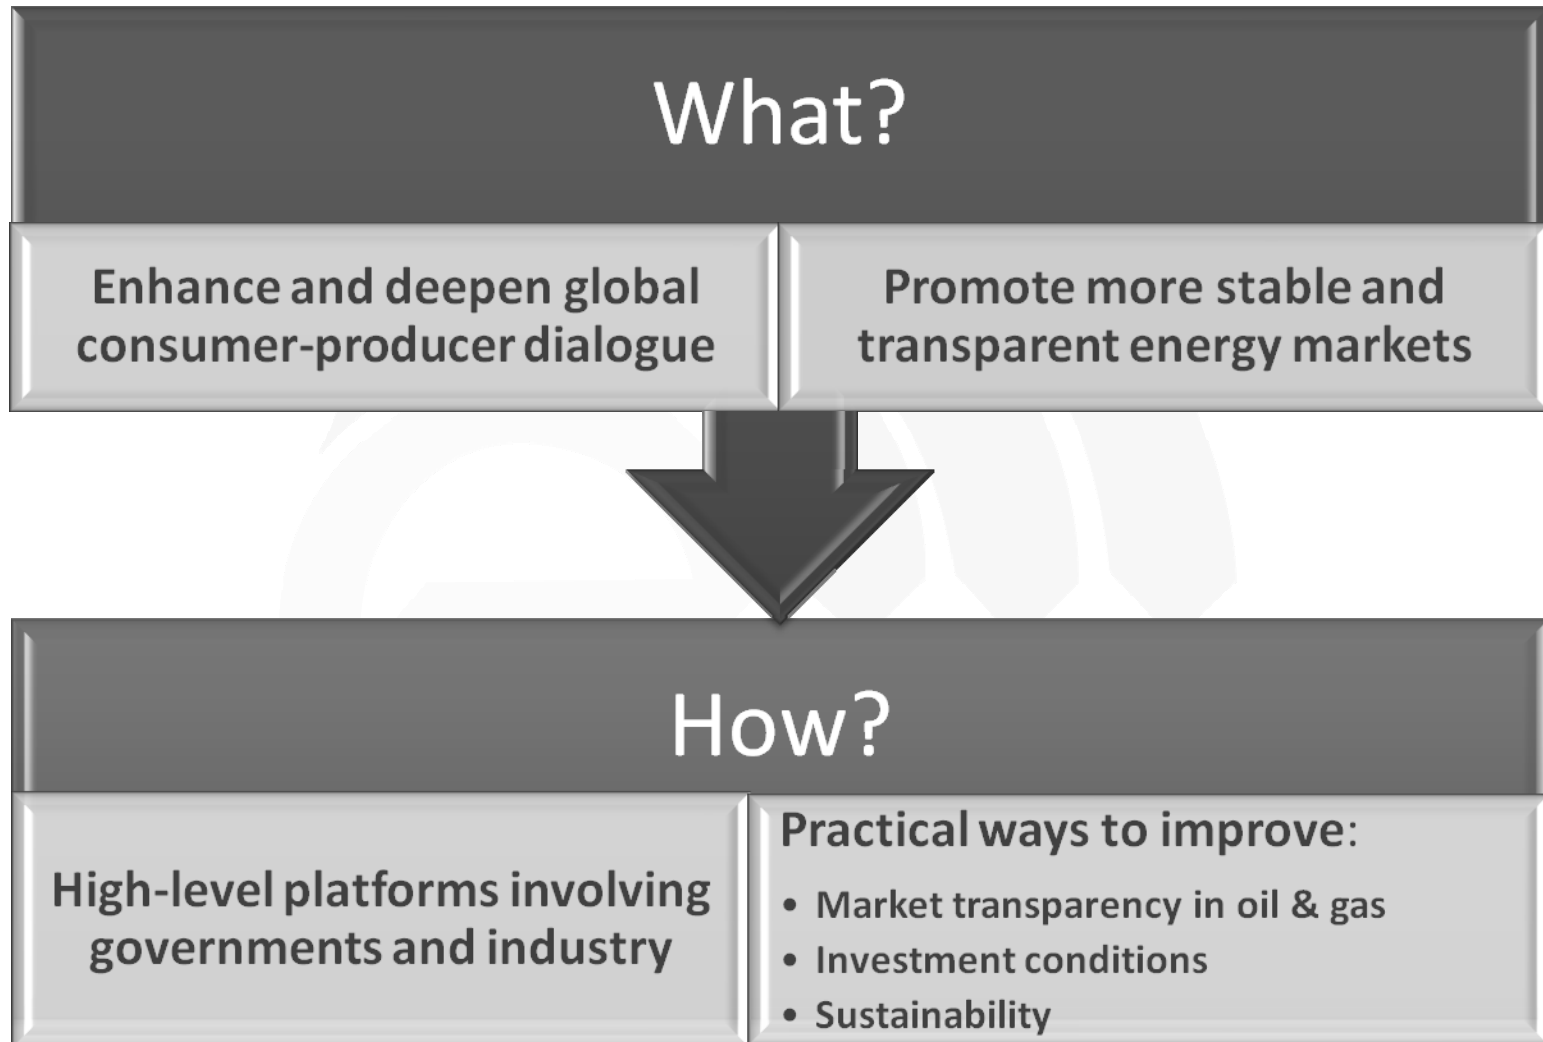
What?

Enhance and deepen global consumer-producer dialogue

Promote more stable and transparent energy markets

How?

High-level platforms involving governments and industry

Practical ways to improve:

- Market transparency in oil & gas
- Investment conditions
- Sustainability